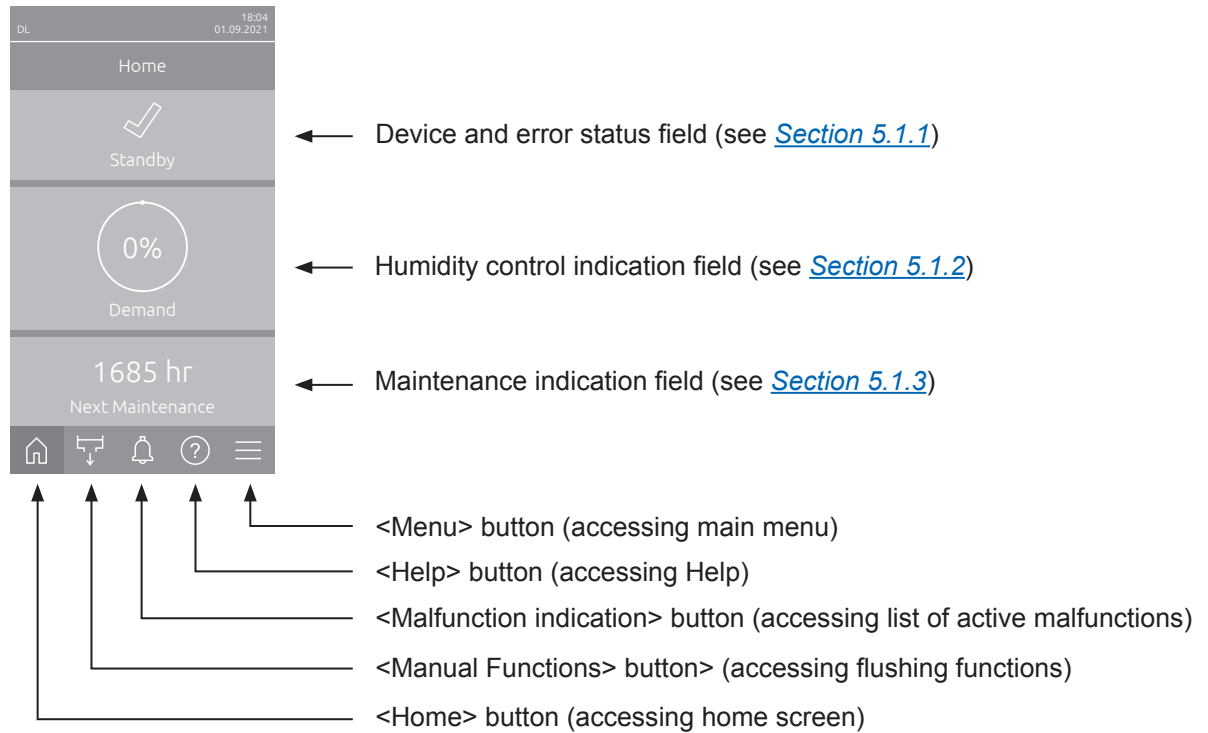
DL

18:04
01.09.2021

Home

Standby

0%

Demand

1685 hr

Next Maintenance

Device and error status field (see *Section 5.1.1*)

Humidity control indication field (see *Section 5.1.2*)

Maintenance indication field (see *Section 5.1.3*)

<Menu> button (accessing main menu)

<Help> button (accessing Help)

<Malfunction indication> button (accessing list of active malfunctions)

<Manual Functions> button> (accessing flushing functions)

<Home> button (accessing home screen)